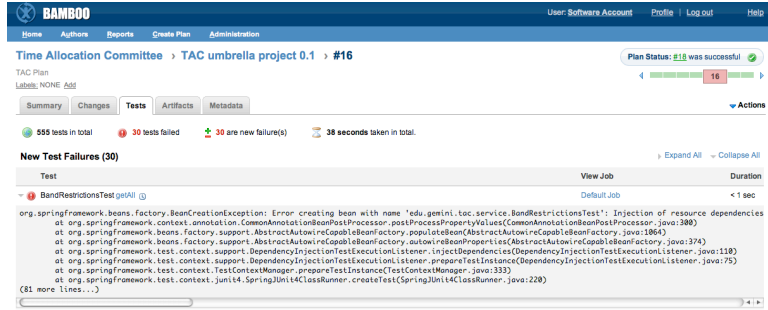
BAMBOO

User: Software Account | Profile | Log out | Help

Home Authors Reports Create Plan Administration

Time Allocation Committee › TAC umbrella project 0.1 › #16

Plan Status: #18 was successful

TAC Plan

Labels: NONE Add

16

Summary Changes Tests Artifacts Metadata

Actions

555 tests in total 30 tests failed 30 are new failure(s) 38 seconds taken in total.

New Test Failures (30)

Expand All Collapse All

| Test | View Job | Duration |
|---|---|---|
| BandRestrictionsTest getAll | Default Job | < 1 sec |

org.springframework.beans.factory.BeanCreationException: Error creating bean with name 'edu.gemini.tac.service.BandRestrictionsTest': Injection of resource dependencies
	at org.springframework.context.annotation.CommonAnnotationBeanPostProcessor.postProcessPropertyValues(CommonAnnotationBeanPostProcessor.java:300)
	at org.springframework.beans.factory.support.AbstractAutowireCapableBeanFactory.populateBean(AbstractAutowireCapableBeanFactory.java:1064)
	at org.springframework.beans.factory.support.AbstractAutowireCapableBeanFactory.autowireBeanProperties(AbstractAutowireCapableBeanFactory.java:374)
	at org.springframework.test.context.support.DependencyInjectionTestExecutionListener.injectDependencies(DependencyInjectionTestExecutionListener.java:110)
	at org.springframework.test.context.support.DependencyInjectionTestExecutionListener.prepareTestInstance(DependencyInjectionTestExecutionListener.java:75)
	at org.springframework.test.context.TestContextManager.prepareTestInstance(TestContextManager.java:333)
	at org.springframework.test.context.junit4.SpringJUnit4ClassRunner.createTest(SpringJUnit4ClassRunner.java:220)
(81 more lines...)